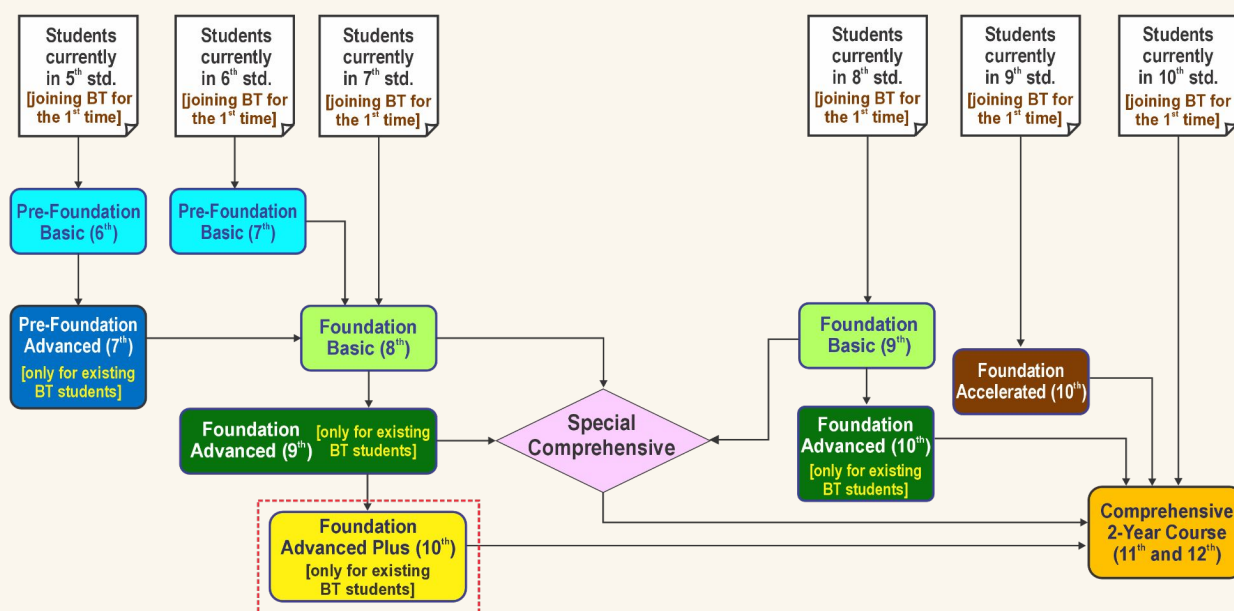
Students currently in 5$^{th}$ std. [joining BT for the 1$^{st}$ time]

Students currently in 6$^{th}$ std. [joining BT for the 1$^{st}$ time]

Students currently in 7$^{th}$ std. [joining BT for the 1$^{st}$ time]

Students currently in 8$^{th}$ std. [joining BT for the 1$^{st}$ time]

Students currently in 9$^{th}$ std. [joining BT for the 1$^{st}$ time]

Students currently in 10$^{th}$ std. [joining BT for the 1$^{st}$ time]

Pre-Foundation Basic (6$^{th}$)

Pre-Foundation Basic (7$^{th}$)

Pre-Foundation Advanced (7$^{th}$) [only for existing BT students]

Foundation Basic (8$^{th}$)

Foundation Basic (9$^{th}$)

Foundation Accelerated (10$^{th}$)

Foundation Advanced (9$^{th}$) [only for existing BT students]

Special Comprehensive

Foundation Advanced (10$^{th}$) [only for existing BT students]

Foundation Advanced Plus (10$^{th}$) [only for existing BT students]

Comprehensive 2-Year Course (11$^{th}$ and 12$^{th}$)